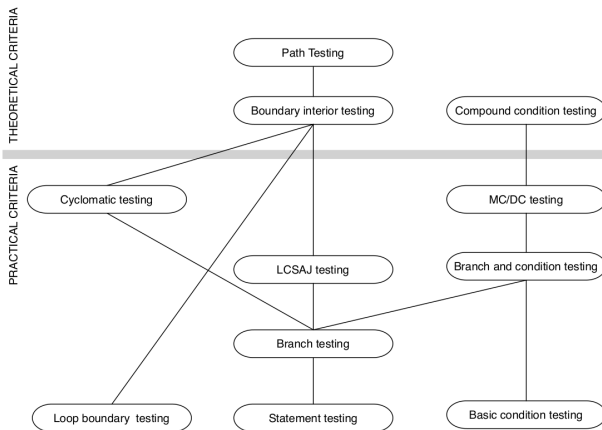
THEORETICAL CRITERIA

PRACTICAL CRITERIA

Path Testing

Boundary interior testing

Compound condition testing

Cyclomatic testing

MC/DC testing

LCSAJ testing

Branch and condition testing

Branch testing

Loop boundary testing

Statement testing

Basic condition testing